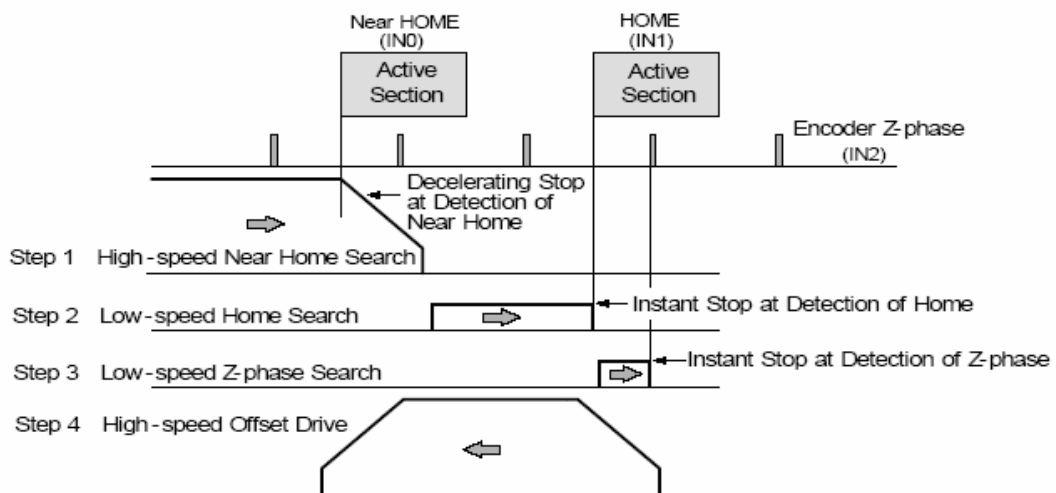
Near HOME (IN0)

Active Section

HOME (IN1)

Active Section

Encoder Z-phase (IN2)

Decelerating Stop at Detection of Near Home

Step 1 High-speed Near Home Search

Step 2 Low-speed Home Search

Instant Stop at Detection of Home

Step 3 Low-speed Z-phase Search

Instant Stop at Detection of Z-phase

Step 4 High-speed Offset Drive